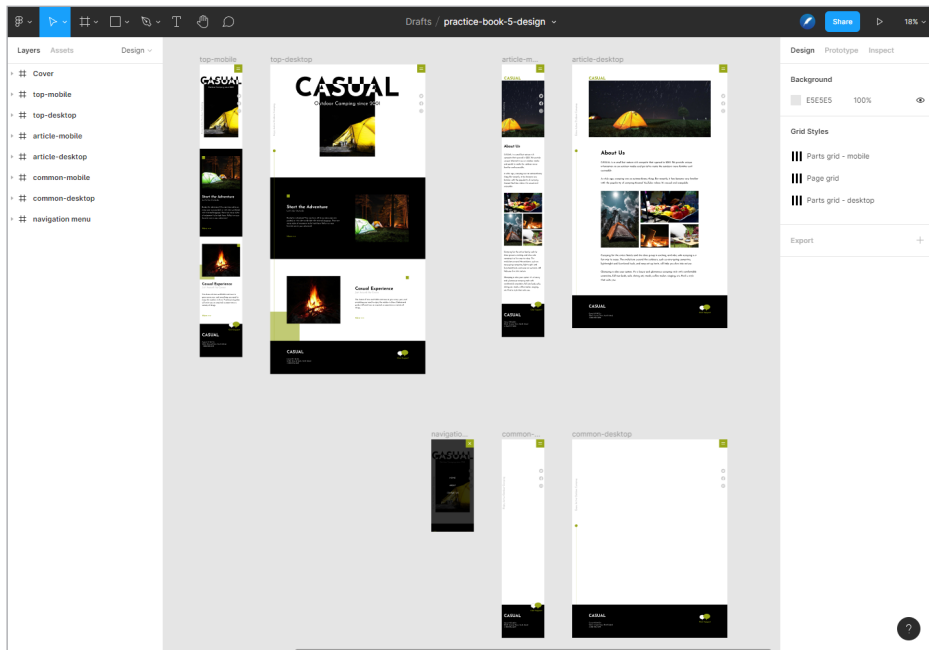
Drafts / practice-book-5-design

Share

18%

Layers Assets Design

Cover
top-mobile
top-desktop
article-mobile
article-desktop
common-mobile
common-desktop
navigation menu

top-mobile
top-desktop
article-m...
article-desktop

CASUAL
Outdoor Camping since 20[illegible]

Start the Adventure

Casual Experience

CASUAL

About Us

navigatio...
common-...
common-desktop

Design Prototype Inspect

Background
E5E5E5 100%

Grid Styles
Parts grid - mobile
Page grid
Parts grid - desktop

Export

?